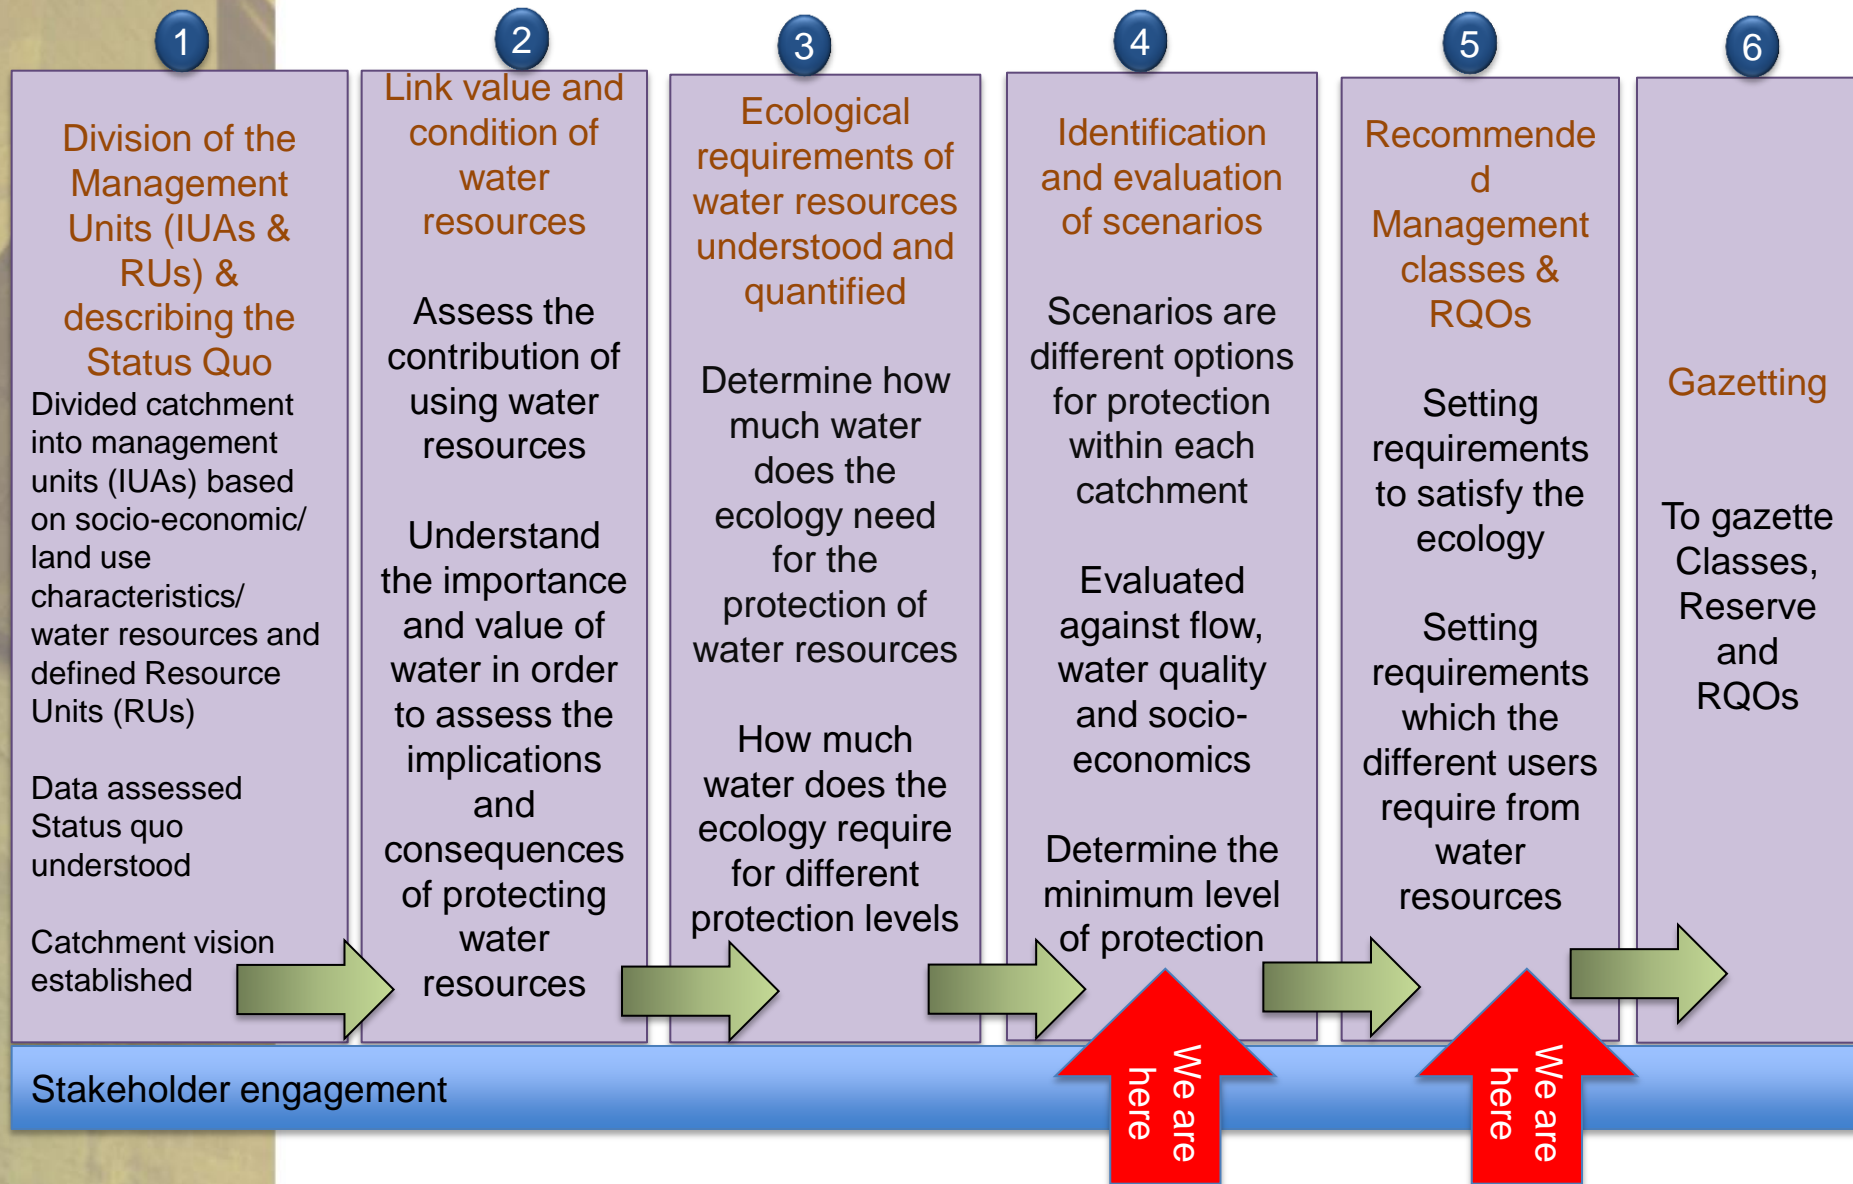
1

Division of the Management Units (IUAs & RUs) & describing the Status Quo

Divided catchment into management units (IUAs) based on socio-economic/ land use characteristics/ water resources and defined Resource Units (RUs)

Data assessed Status quo understood

Catchment vision established

2

Link value and condition of water resources

Assess the contribution of using water resources

Understand the importance and value of water in order to assess the implications and consequences of protecting water resources

3

Ecological requirements of water resources understood and quantified

Determine how much water does the ecology need for the protection of water resources

How much water does the ecology require for different protection levels

4

Identification and evaluation of scenarios

Scenarios are different options for protection within each catchment

Evaluated against flow, water quality and socio-economics

Determine the minimum level of protection

5

Recommende d Management classes & RQOs

Setting requirements to satisfy the ecology

Setting requirements which the different users require from water resources

6

Gazetting

To gazette Classes, Reserve and RQOs

Stakeholder engagement

We are here

We are here